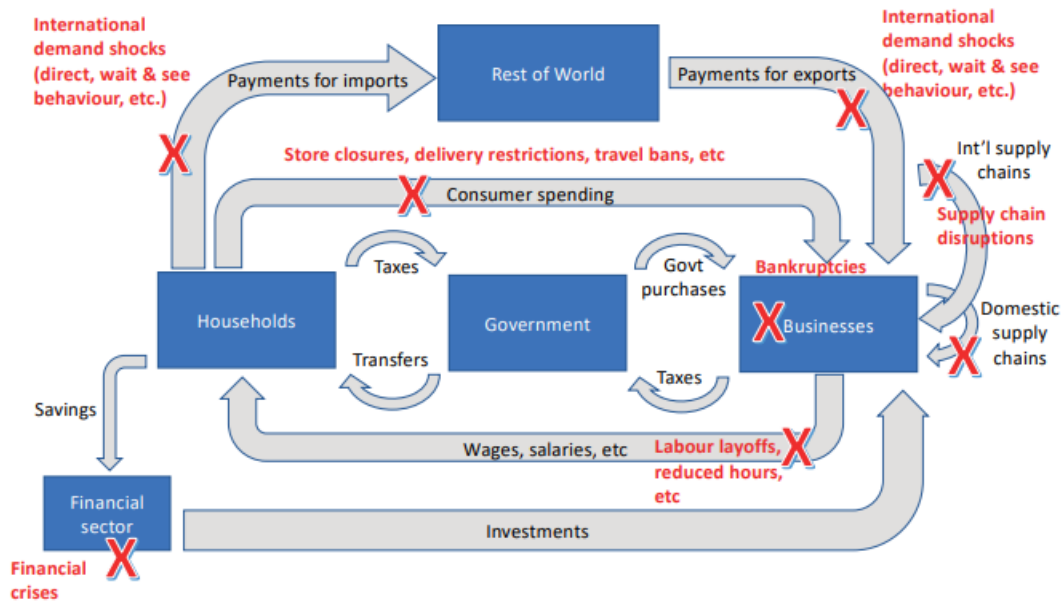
International demand shocks (direct, wait & see behaviour, etc.)

Payments for imports

Rest of World

Payments for exports

International demand shocks (direct, wait & see behaviour, etc.)

X

X

Store closures, delivery restrictions, travel bans, etc

X

Consumer spending

X

Int'l supply chains

Supply chain disruptions

Taxes

Govt purchases

Bankruptcies

Households

Government

X

Businesses

Domestic supply chains

X

Transfers

Taxes

Savings

Wages, salaries, etc

Labour layoffs, reduced hours, etc

X

Financial sector

X

Investments

Financial crises